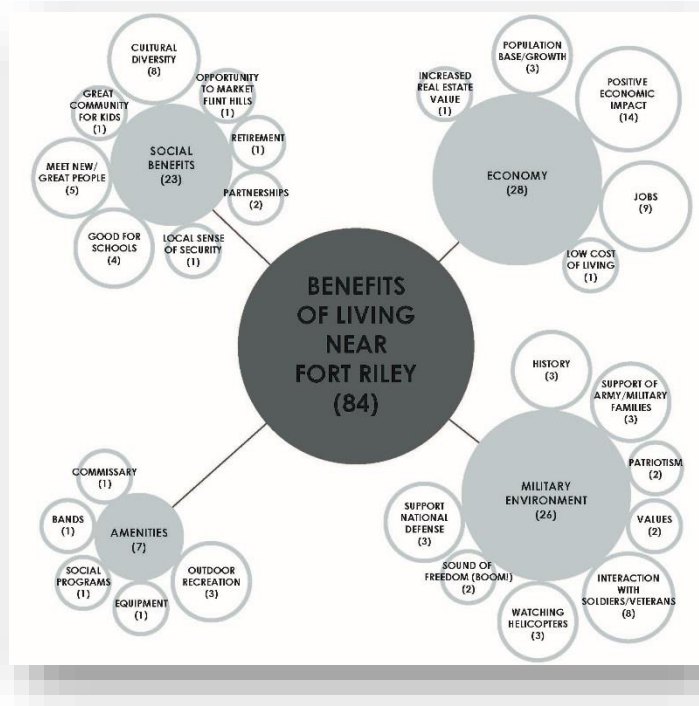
BENEFITS OF LIVING NEAR FORT RILEY (84)

SOCIAL BENEFITS (23)

CULTURAL DIVERSITY (8)

OPPORTUNITY TO MARKET FLINT HILLS (1)

GREAT COMMUNITY FOR KIDS (1)

RETIREMENT (1)

MEET NEW/ GREAT PEOPLE (5)

PARTNERSHIPS (2)

GOOD FOR SCHOOLS (4)

LOCAL SENSE OF SECURITY (1)

ECONOMY (28)

POPULATION BASE/GROWTH (3)

INCREASED REAL ESTATE VALUE (1)

POSITIVE ECONOMIC IMPACT (14)

JOBS (9)

LOW COST OF LIVING (1)

MILITARY ENVIRONMENT (26)

HISTORY (3)

SUPPORT OF ARMY/MILITARY FAMILIES (3)

PATRIOTISM (2)

VALUES (2)

SUPPORT NATIONAL DEFENSE (3)

SOUND OF FREEDOM (BOOM!) (2)

WATCHING HELICOPTERS (3)

INTERACTION WITH SOLDIERS/VETERANS (8)

AMENITIES (7)

COMMISSARY (1)

BANDS (1)

SOCIAL PROGRAMS (1)

EQUIPMENT (1)

OUTDOOR RECREATION (3)